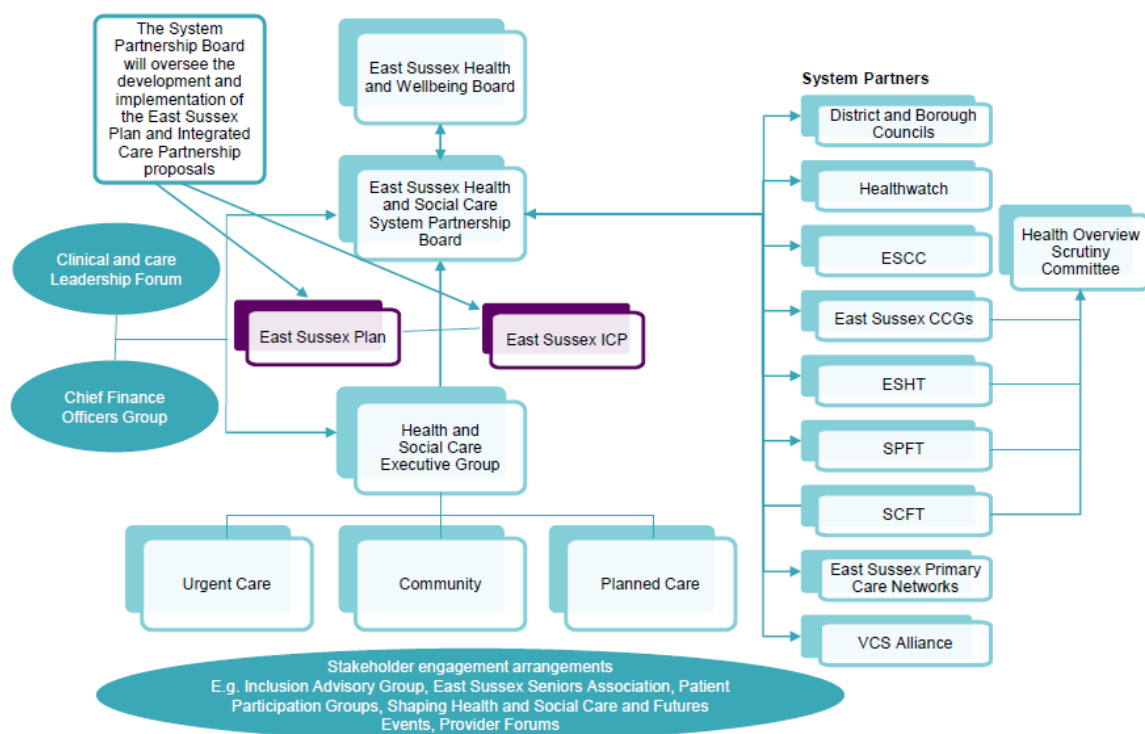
The System Partnership Board will oversee the development and implementation of the East Sussex Plan and Integrated Care Partnership proposals

East Sussex Health and Wellbeing Board

East Sussex Health and Social Care System Partnership Board

Clinical and care Leadership Forum

Chief Finance Officers Group

East Sussex Plan

East Sussex ICP

Health and Social Care Executive Group

Urgent Care

Community

Planned Care

System Partners

District and Borough Councils

Healthwatch

ESCC

East Sussex CCGs

ESHT

SPFT

SCFT

East Sussex Primary Care Networks

VCS Alliance

Health Overview Scrutiny Committee

Stakeholder engagement arrangements
E.g. Inclusion Advisory Group, East Sussex Seniors Association, Patient Participation Groups, Shaping Health and Social Care and Futures Events, Provider Forums